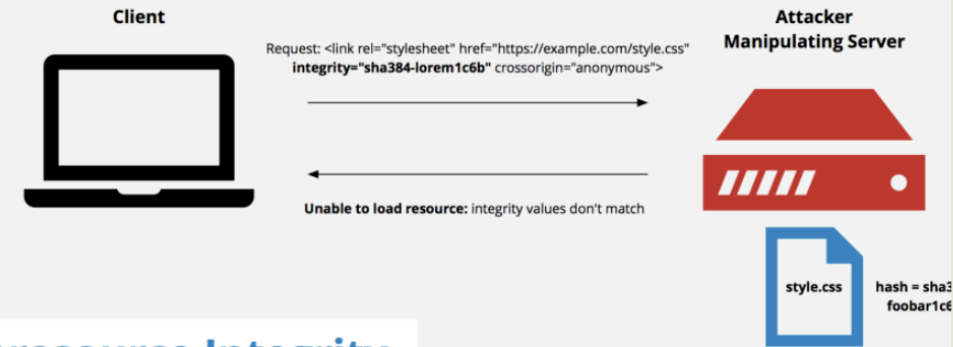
Client

Attacker
Manipulating Server

Request: <link rel="stylesheet" href="https://example.com/style.css" integrity="sha384-lorem1c6b" crossorigin="anonymous">

Unable to load resource: integrity values don't match

style.css

hash = sha3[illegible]
foobar1c6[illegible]

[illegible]resource Integrity